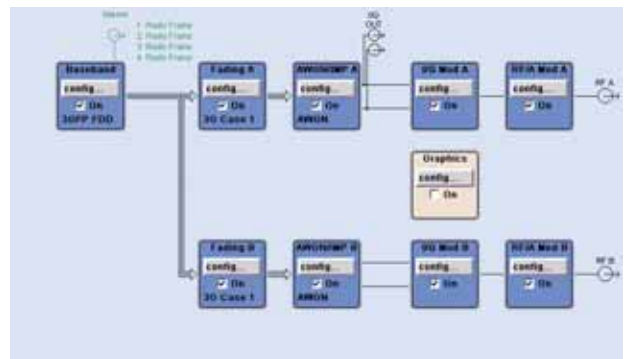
Marker
1 Radio Frame
2 Radio Frame
3 Radio Frame
4 Radio Frame

I/Q OUT

Baseband
config...
On
3GPP FDD

Fading A
config...
On
3G Case 1

AWGN/IMP A
config...
On
AWGN

I/Q Mod A
config...
On

RF/A Mod A
config...
On

RF A

Graphics
config...
On

Fading B
config...
On
3G Case 1

AWGN/IMP B
config...
On
AWGN

I/Q Mod B
config...
On

RF/A Mod B
config...
On

RF B